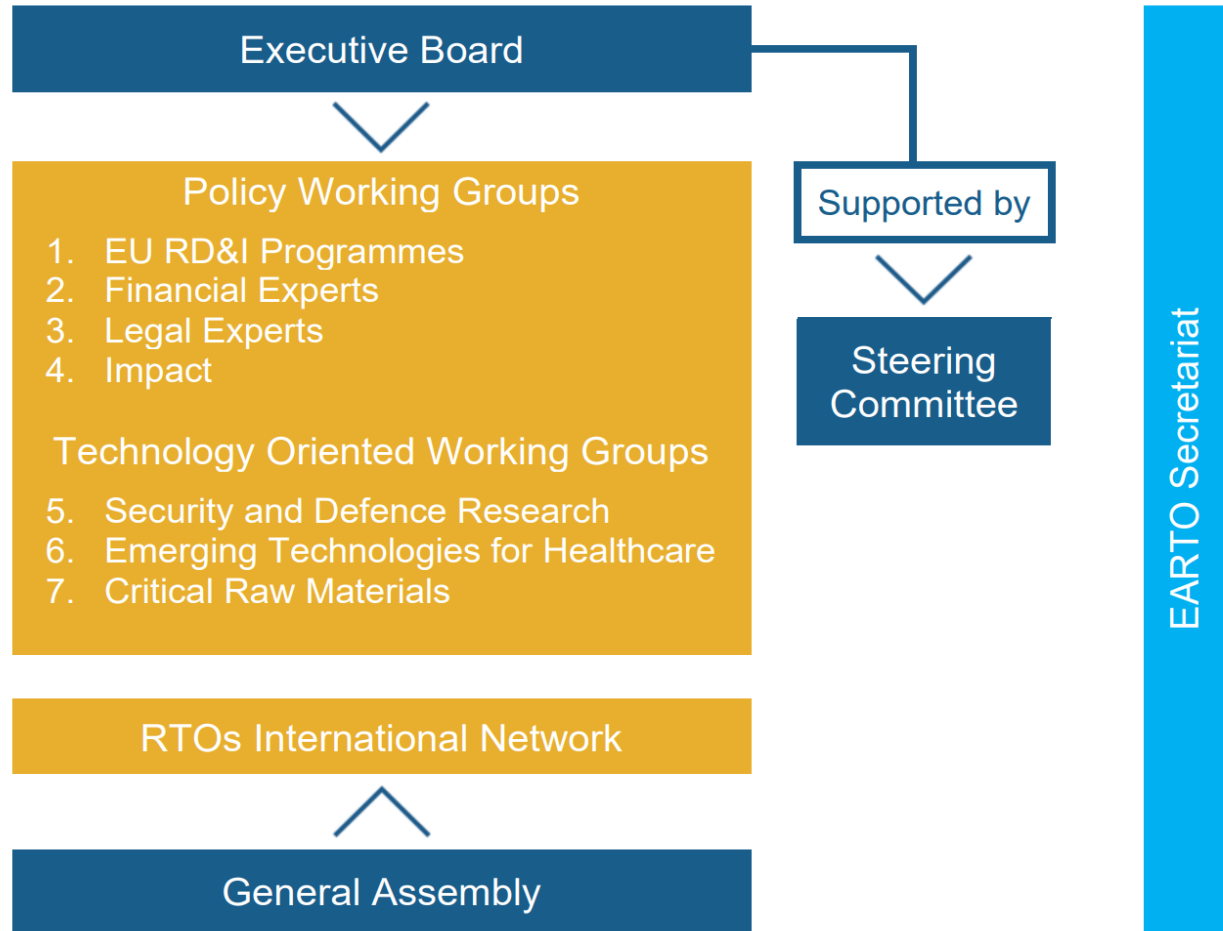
Executive Board

Supported by

Steering Committee

Policy Working Groups

1. EU RD&I Programmes
2. Financial Experts
3. Legal Experts
4. Impact

Technology Oriented Working Groups

5. Security and Defence Research
6. Emerging Technologies for Healthcare
7. Critical Raw Materials

RTOs International Network

General Assembly

EARTO Secretariat